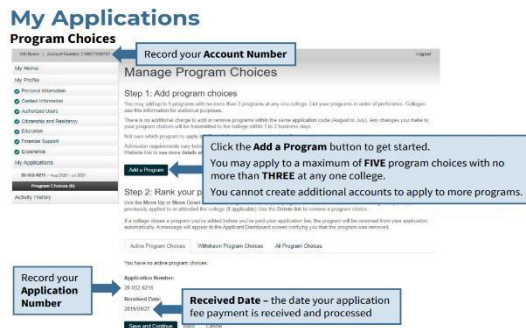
My Applications

Program Choices

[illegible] | Account Number: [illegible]

Record your Account Number

Logout

My Home

My Profile

Personal Information

Contact Information

Authorized Users

Citizenship and Residency

Education

Financial Support

Experience

My Applications

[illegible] - Aug 2020 - Jul 2021

Program Choices (0)

Activity History

Manage Program Choices

Step 1: Add program choices

You may add up to 5 programs with no more than 3 programs at any one college. List your programs in order of preference. Colleges use this information for statistical purposes.

There is no additional charge to add or remove programs within the same application cycle (August to July). Any changes you make to your program choices will be transmitted to the college within 1 to 2 business days.

Not sure which program to apply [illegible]

Admission requirements vary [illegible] Website link to see more details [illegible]

Add a Program

Click the Add a Program button to get started.

You may apply to a maximum of FIVE program choices with no more than THREE at any one college.

You cannot create additional accounts to apply to more programs.

Step 2: Rank your p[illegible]

Use the Move Up or Move Down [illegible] previously applied to or attended the college (if applicable). Use the Delete link to remove a program choice.

If a college closes a program you've added before you've paid your application fee, the program will be removed from your application automatically. A message will appear in the Applicant Dashboard screen notifying you that the program was removed.

Active Program Choices | Withdrawn Program Choices | All Program Choices

You have no active program choices.

Application Number:
20 002 8216

Received Date:
2019/09/27

Record your Application Number

Received Date – the date your application fee payment is received and processed

Save and Continue | Save | Cancel